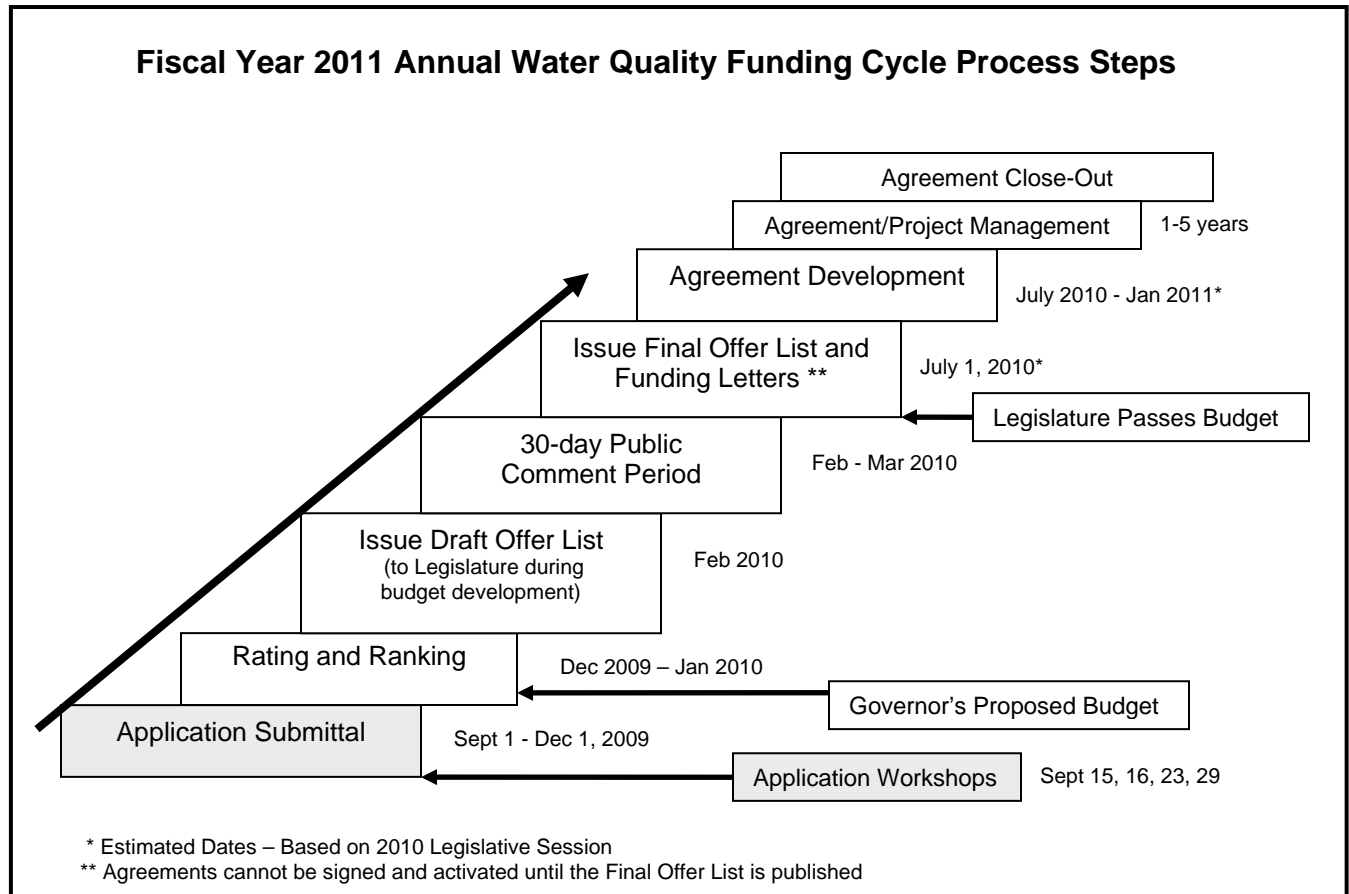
Fiscal Year 2011 Annual Water Quality Funding Cycle Process Steps

Agreement Close-Out

Agreement/Project Management

1-5 years

Agreement Development

July 2010 - Jan 2011*

Issue Final Offer List and Funding Letters **

July 1, 2010*

Legislature Passes Budget

30-day Public Comment Period

Feb - Mar 2010

Issue Draft Offer List (to Legislature during budget development)

Feb 2010

Rating and Ranking

Dec 2009 – Jan 2010

Governor's Proposed Budget

Application Submittal

Sept 1 - Dec 1, 2009

Application Workshops

Sept 15, 16, 23, 29

* Estimated Dates – Based on 2010 Legislative Session
** Agreements cannot be signed and activated until the Final Offer List is published